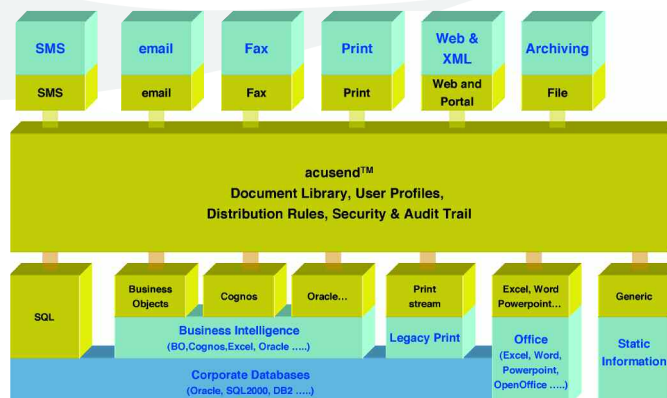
SMS
SMS

email
email

Fax
Fax

Print
Print

Web & XML
Web and Portal

Archiving
File

acusend$^{TM}$
Document Library, User Profiles,
Distribution Rules, Security & Audit Trail

SQL

Business Objects

Cognos

Oracle...

Business Intelligence
(BO,Cognos,Excel, Oracle .....)

Print stream

Legacy Print

Excel, Word Powerpoint...

Office
(Excel, Word, Powerpoint, OpenOffice .....)

Generic

Static Information

Corporate Databases
(Oracle, SQL2000, DB2 .....)